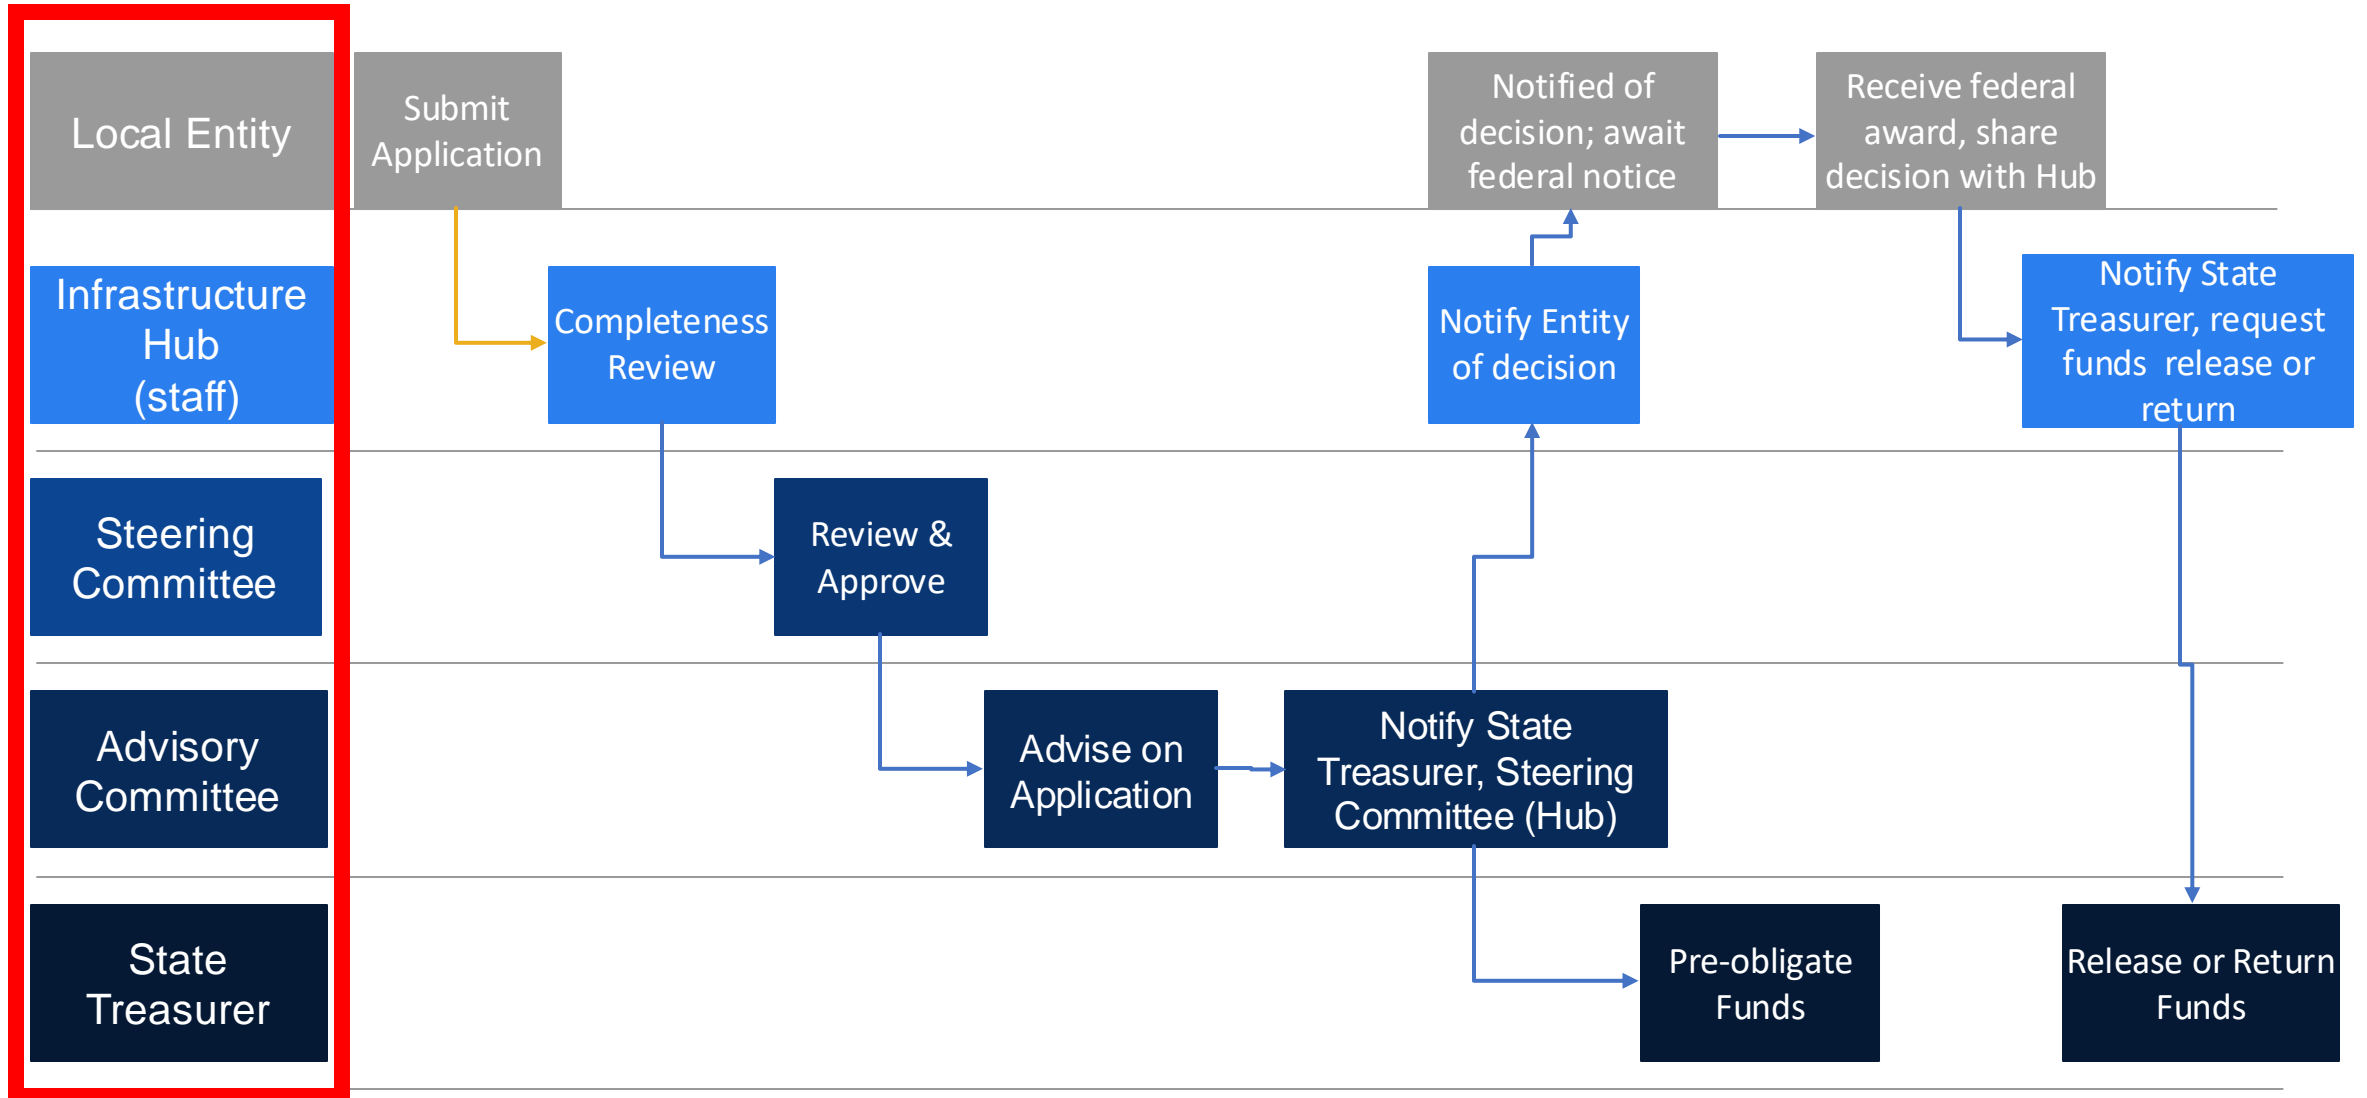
Local Entity

Infrastructure Hub (staff)

Steering Committee

Advisory Committee

State Treasurer

Submit Application

Completeness Review

Review & Approve

Advise on Application

Notify State Treasurer, Steering Committee (Hub)

Pre-obligate Funds

Notify Entity of decision

Notified of decision; await federal notice

Receive federal award, share decision with Hub

Notify State Treasurer, request funds release or return

Release or Return Funds